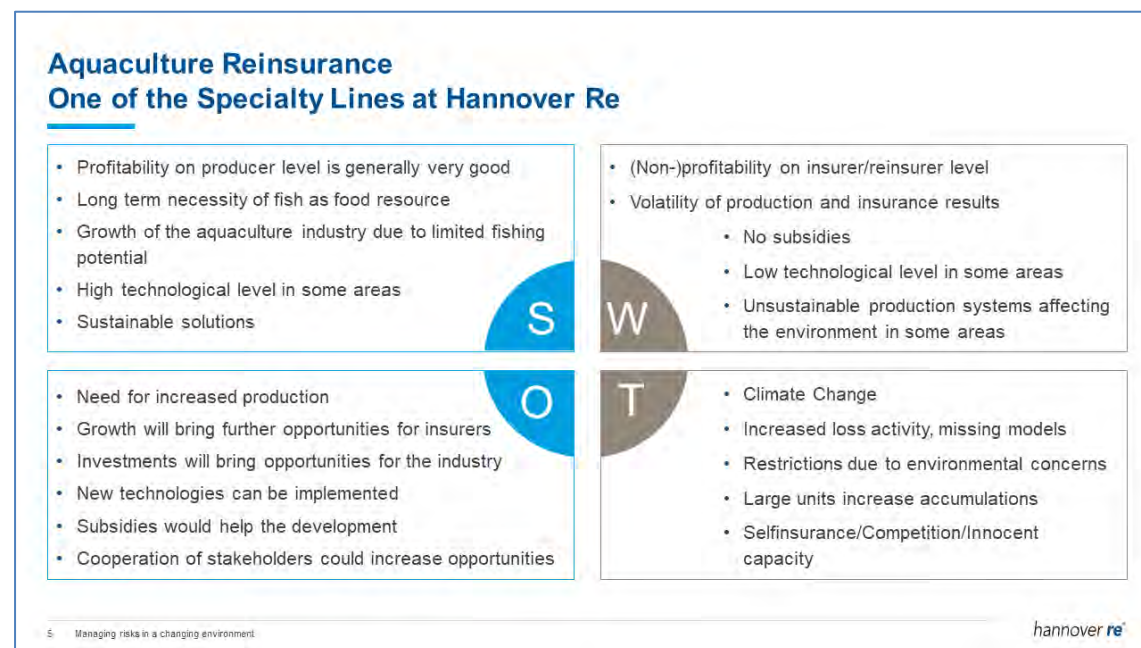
Aquaculture Reinsurance
One of the Specialty Lines at Hannover Re

- Profitability on producer level is generally very good
- Long term necessity of fish as food resource
- Growth of the aquaculture industry due to limited fishing potential
- High technological level in some areas
- Sustainable solutions

S

W

- (Non-)profitability on insurer/reinsurer level
- Volatility of production and insurance results
  - No subsidies
  - Low technological level in some areas
  - Unsustainable production systems affecting the environment in some areas

O

T

- Need for increased production
- Growth will bring further opportunities for insurers
- Investments will bring opportunities for the industry
- New technologies can be implemented
- Subsidies would help the development
- Cooperation of stakeholders could increase opportunities

- Climate Change
- Increased loss activity, missing models
- Restrictions due to environmental concerns
- Large units increase accumulations
- Selfinsurance/Competition/Innocent capacity

5 Managing risks in a changing environment

hannover re